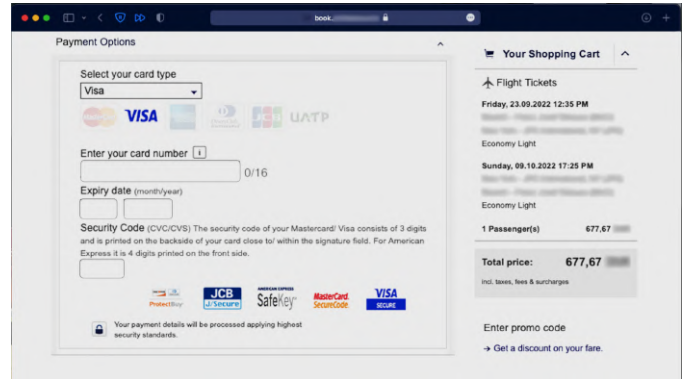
book.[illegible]

Payment Options

Select your card type

Visa

VISA UATP

Enter your card number i

0/16

Expiry date (month/year)

Security Code (CVC/CVS) The security code of your Mastercard/ Visa consists of 3 digits and is printed on the backside of your card close to/ within the signature field. For American Express it is 4 digits printed on the front side.

ProtectBuy JCB J/Secure AMERICAN EXPRESS SafeKey MasterCard SecureCode VISA SECURE

Your payment details will be processed applying highest security standards.

Your Shopping Cart

Flight Tickets

Friday, 23.09.2022 12:35 PM

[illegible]

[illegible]

Economy Light

Sunday, 09.10.2022 17:25 PM

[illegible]

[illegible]

Economy Light

1 Passenger(s) 677,67 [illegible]

Total price: 677,67 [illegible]

incl. taxes, fees & surcharges

Enter promo code

→ Get a discount on your fare.